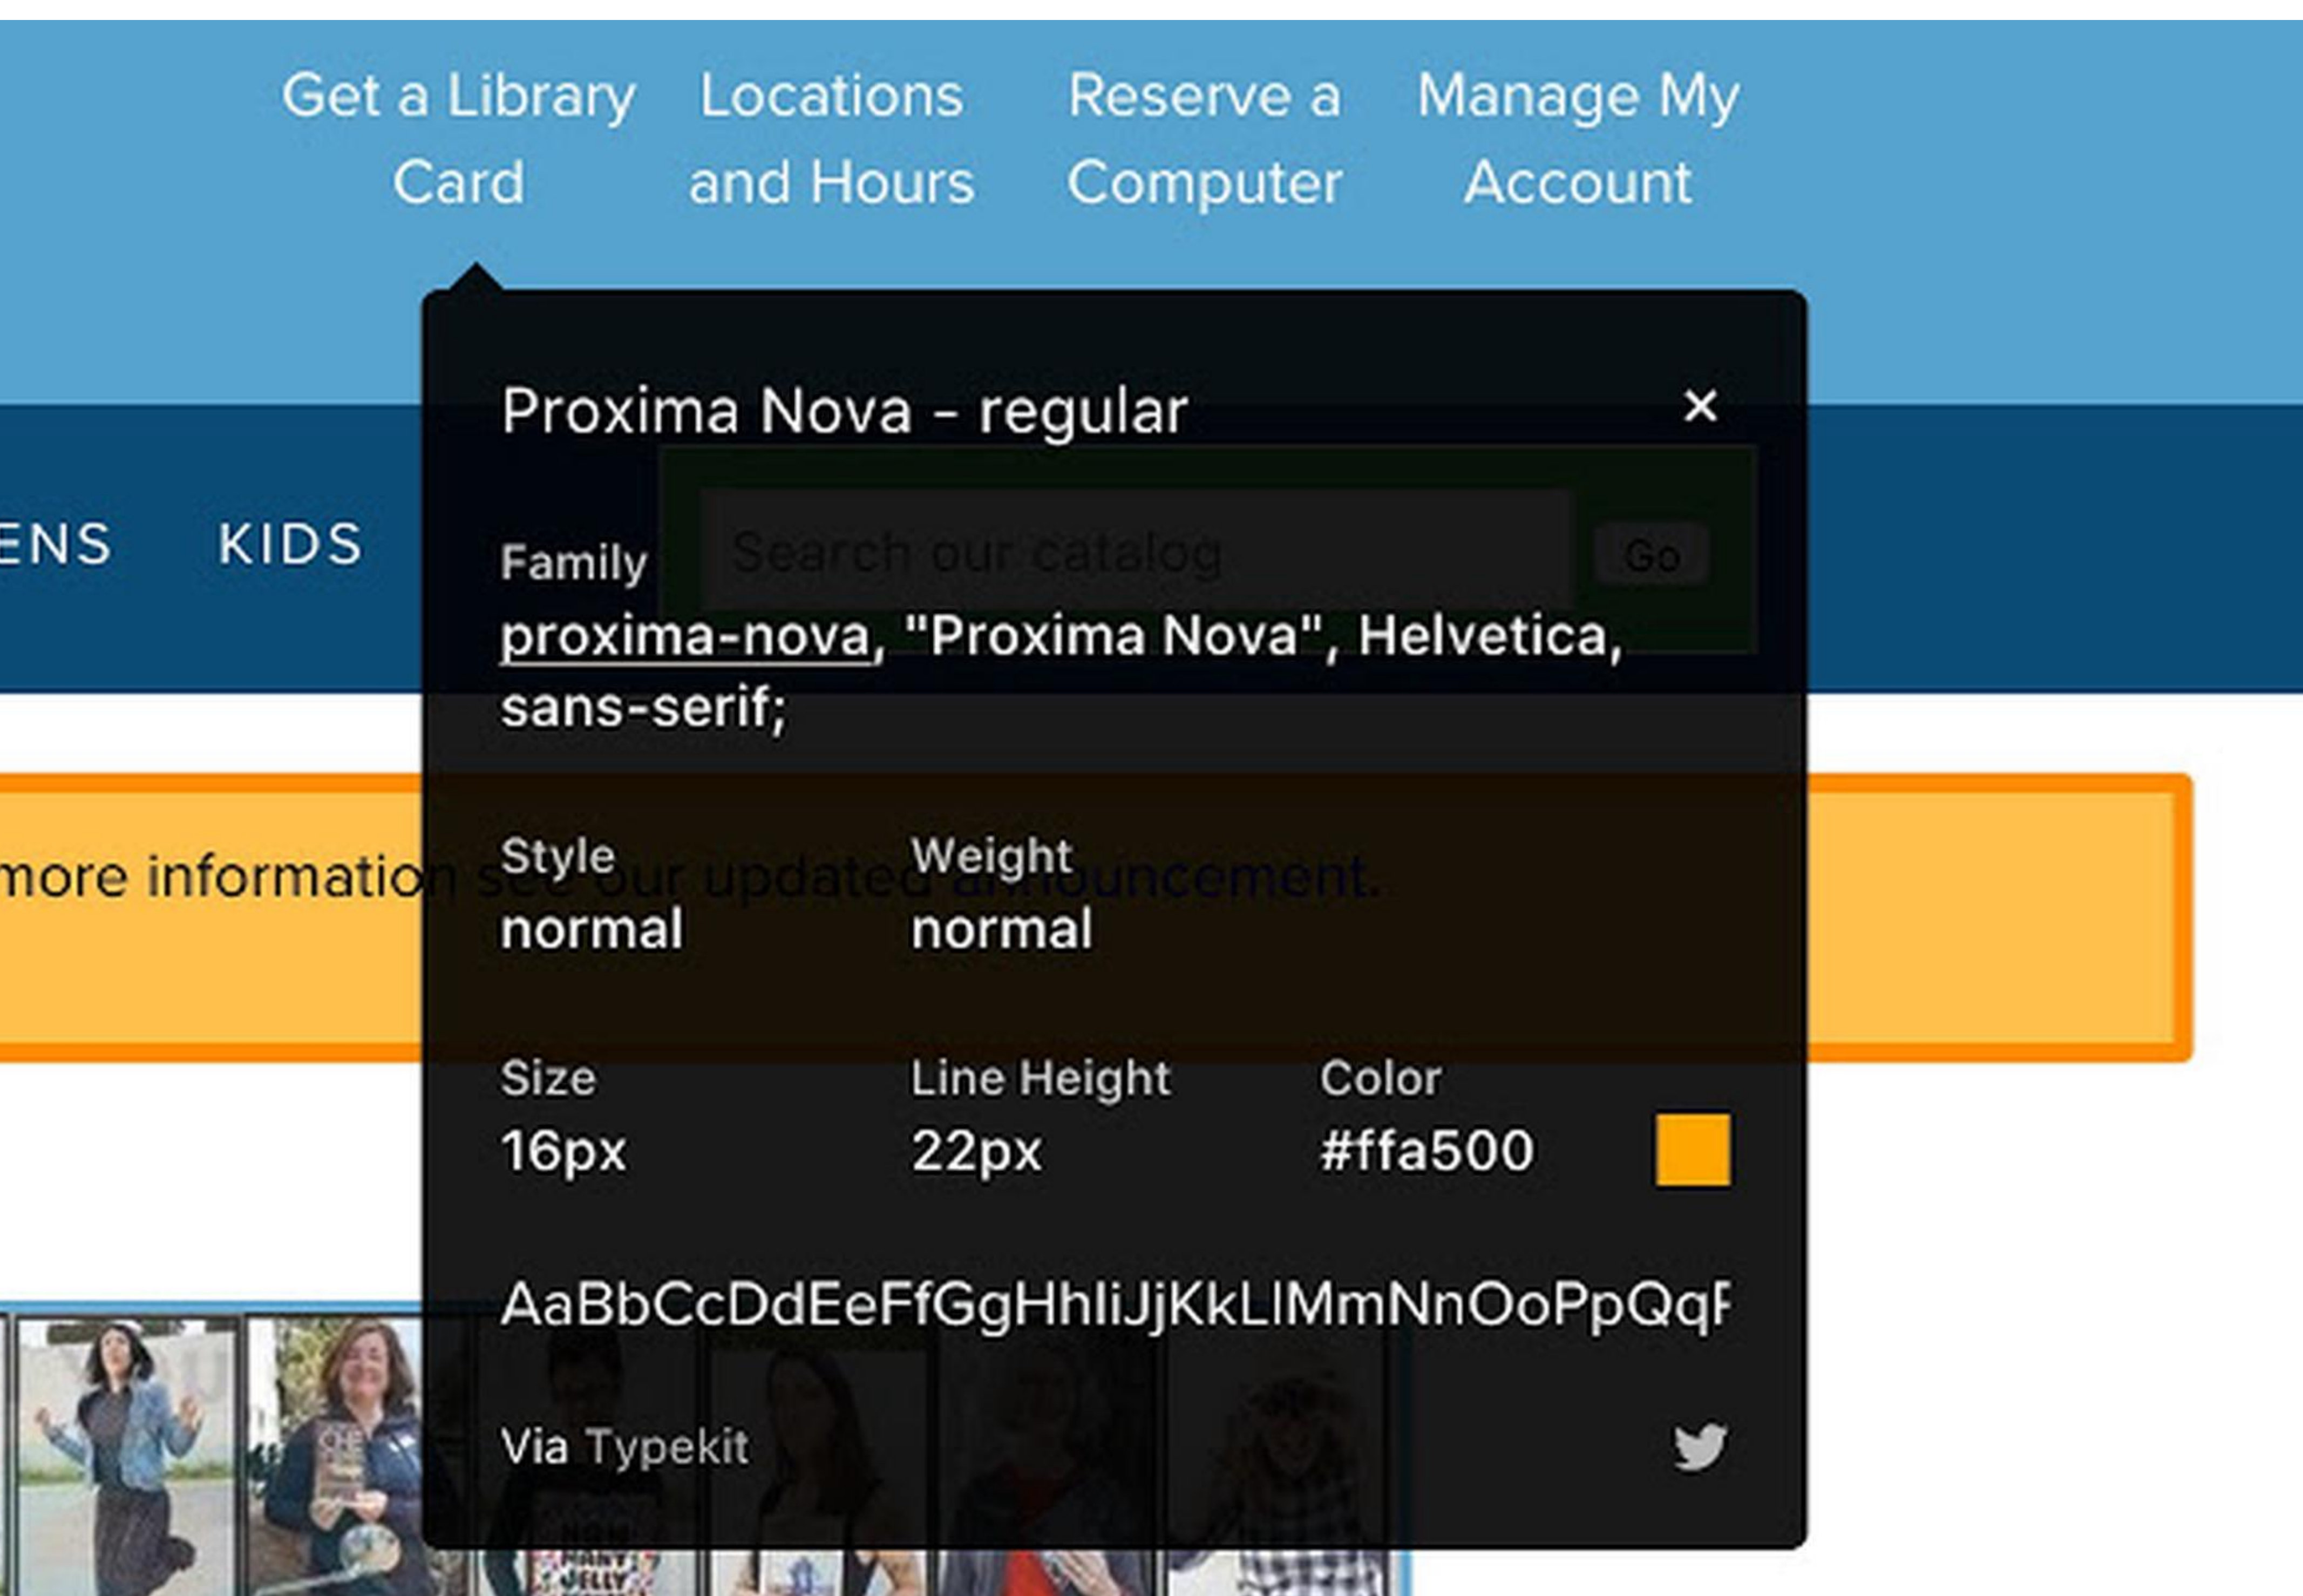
Get a Library Card

Locations and Hours

Reserve a Computer

Manage My Account

ENS

KIDS

Search our catalog

Go

more information see our updated announcement.

Proxima Nova - regular

×

Family
proxima-nova, "Proxima Nova", Helvetica, sans-serif;

Style
normal

Weight
normal

Size
16px

Line Height
22px

Color
#ffa500

AaBbCcDdEeFfGgHhIiJjKkLlMmNnOoPpQqR

Via Typekit